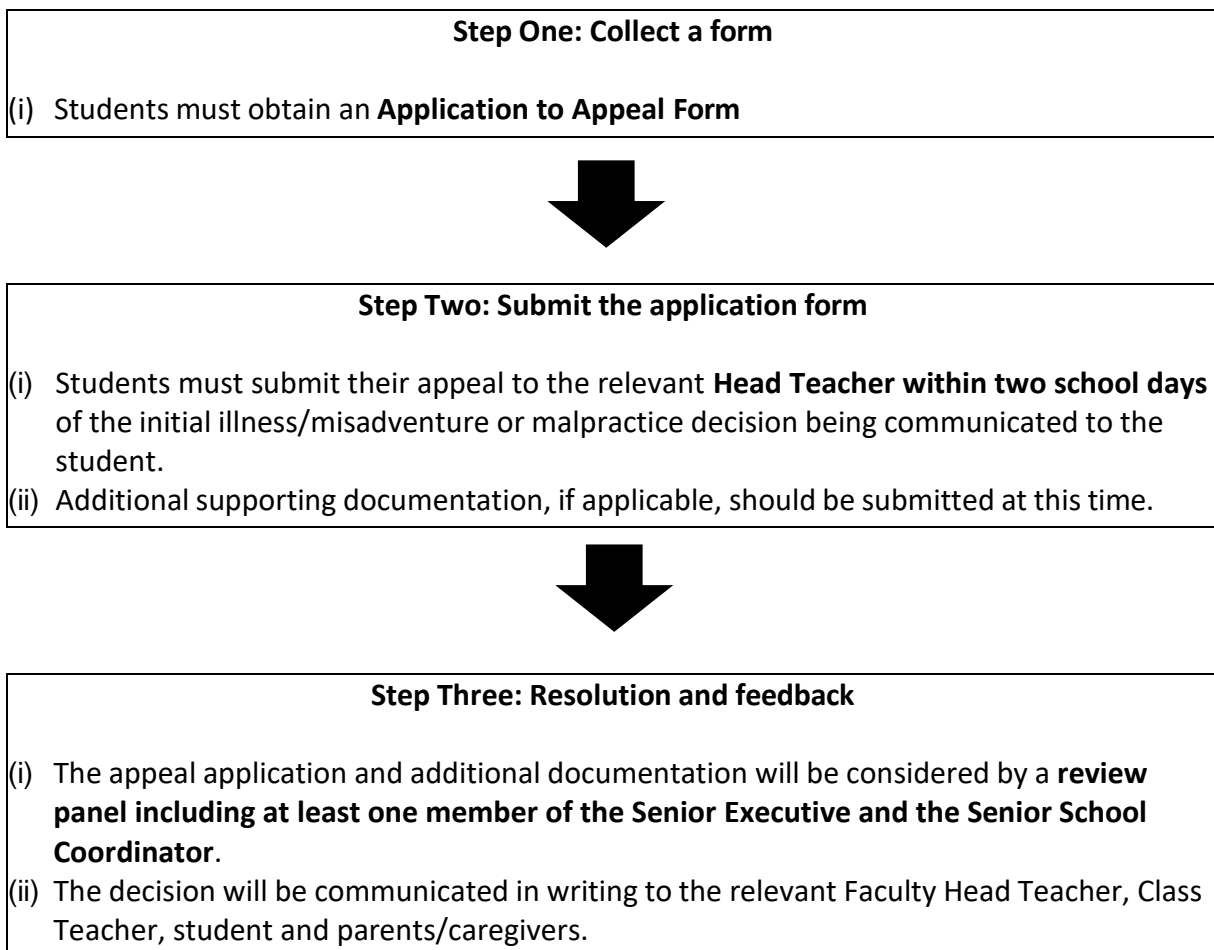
Step One: Collect a form

(i) Students must obtain an Application to Appeal Form

Step Two: Submit the application form

(i) Students must submit their appeal to the relevant Head Teacher within two school days of the initial illness/misadventure or malpractice decision being communicated to the student.
(ii) Additional supporting documentation, if applicable, should be submitted at this time.

Step Three: Resolution and feedback

(i) The appeal application and additional documentation will be considered by a review panel including at least one member of the Senior Executive and the Senior School Coordinator.
(ii) The decision will be communicated in writing to the relevant Faculty Head Teacher, Class Teacher, student and parents/caregivers.